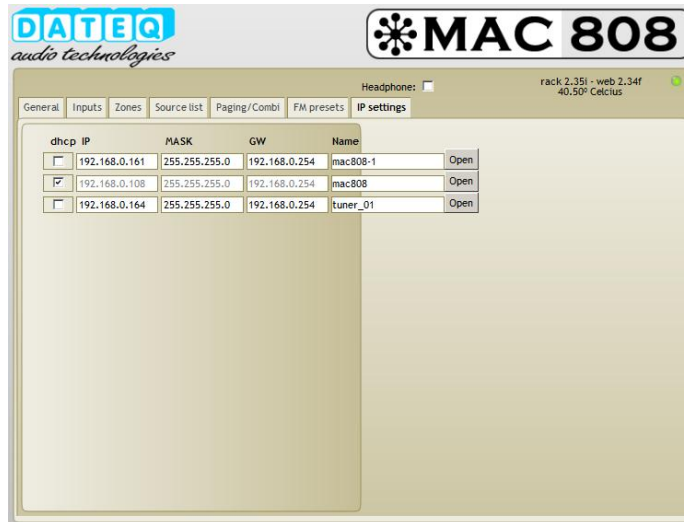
DATEQ
audio technologies

MAC 808

Headphone:

rack 2.35i - web 2.34f
40.50º Celcius

General | Inputs | Zones | Source list | Paging/Combi | FM presets | IP settings

| dhcp | IP | MASK | GW | Name | |
|---|---|---|---|---|---|
| ☐ | 192.168.0.161 | 255.255.255.0 | 192.168.0.254 | mac808-1 | Open |
| ☑ | 192.168.0.108 | 255.255.255.0 | 192.168.0.254 | mac808 | Open |
| ☐ | 192.168.0.164 | 255.255.255.0 | 192.168.0.254 | tuner_01 | Open |